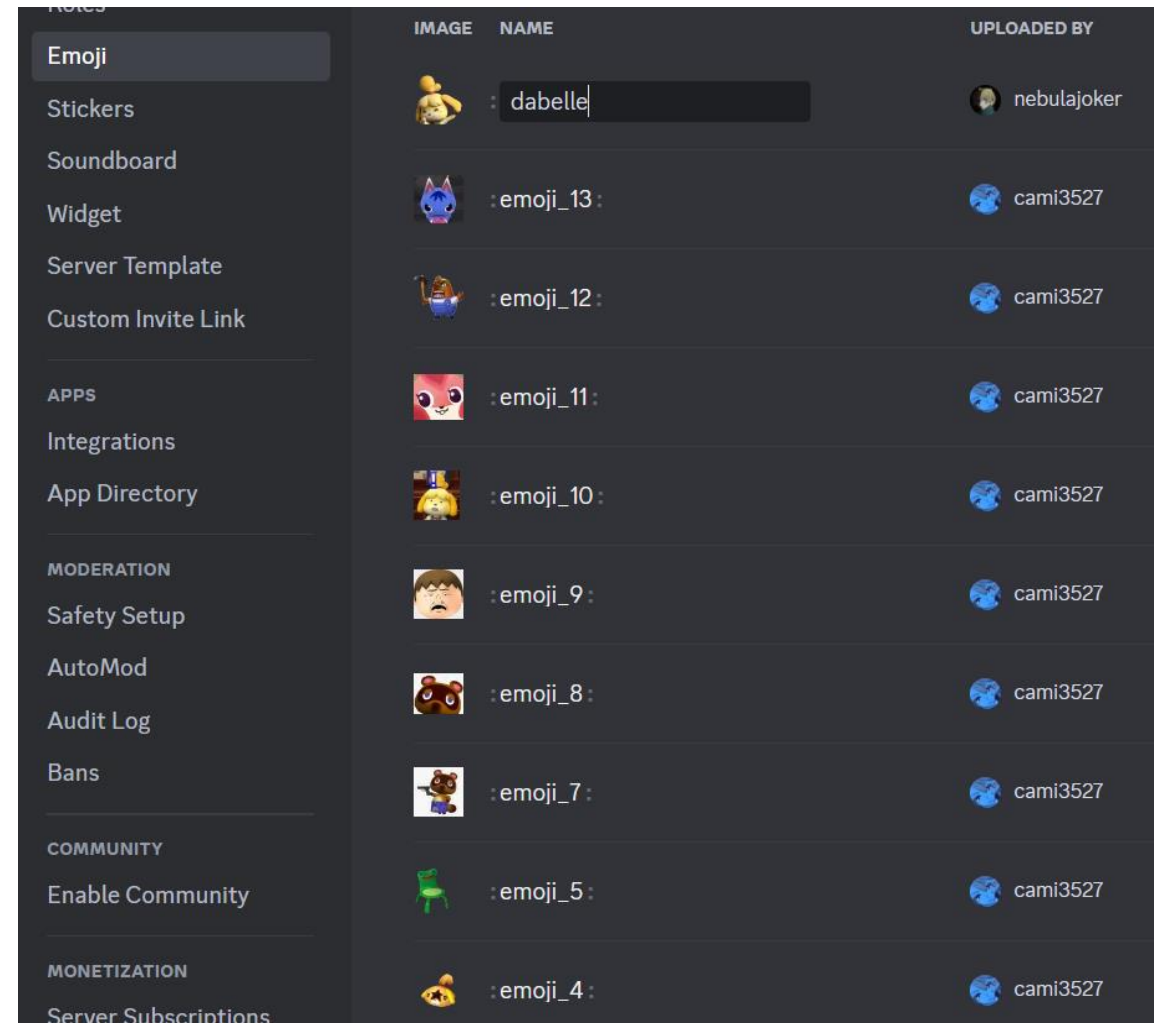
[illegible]
Emoji
Stickers
Soundboard
Widget
Server Template
Custom Invite Link

APPS
Integrations
App Directory

MODERATION
Safety Setup
AutoMod
Audit Log
Bans

COMMUNITY
Enable Community

MONETIZATION
Server Subscriptions

| IMAGE | NAME | UPLOADED BY |
|---|---|---|
| | : dabelle | nebulajoker |
| | :emoji_13: | cami3527 |
| | :emoji_12: | cami3527 |
| | :emoji_11: | cami3527 |
| | :emoji_10: | cami3527 |
| | :emoji_9: | cami3527 |
| | :emoji_8: | cami3527 |
| | :emoji_7: | cami3527 |
| | :emoji_5: | cami3527 |
| | :emoji_4: | cami3527 |